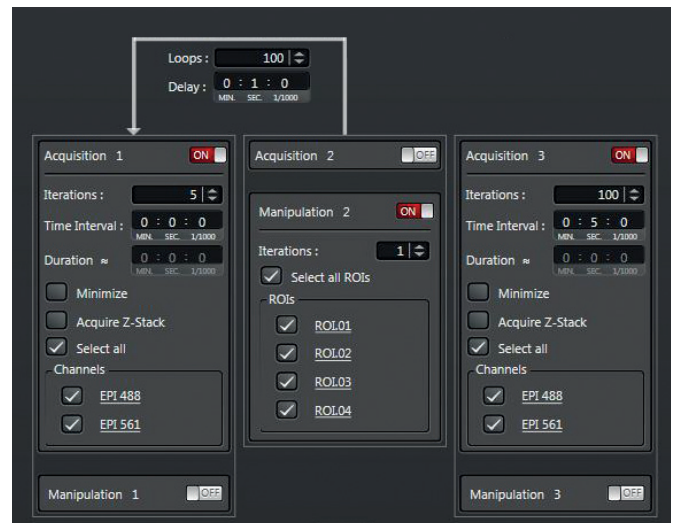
Loops : 100
Delay : 0 : 1 : 0
MIN. SEC. 1/1000

Acquisition 1 ON
Iterations : 5
Time Interval : 0 : 0 : 0
MIN. SEC. 1/1000
Duration ≈ 0 : 0 : 0
MIN. SEC. 1/1000
Minimize
Acquire Z-Stack
Select all
Channels
EPI 488
EPI 561

Manipulation 1 OFF

Acquisition 2 OFF

Manipulation 2 ON
Iterations : 1
Select all ROIs
ROIs
ROI.01
ROI.02
ROI.03
ROI.04

Acquisition 3 ON
Iterations : 100
Time Interval : 0 : 5 : 0
MIN. SEC. 1/1000
Duration ≈ 0 : 0 : 0
MIN. SEC. 1/1000
Minimize
Acquire Z-Stack
Select all
Channels
EPI 488
EPI 561

Manipulation 3 OFF